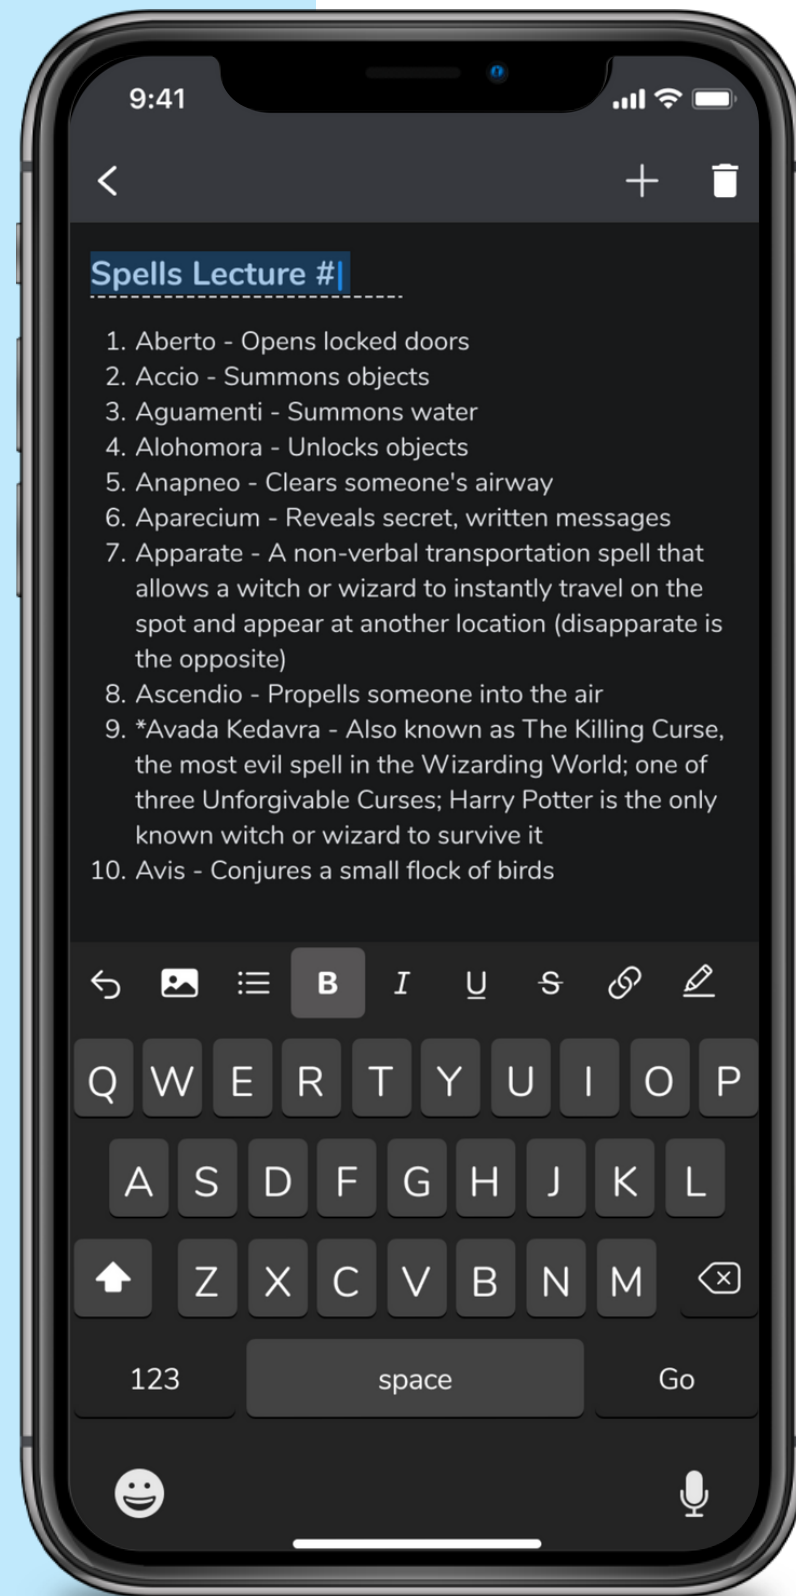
9:41

Spells Lecture #

1. Aberto - Opens locked doors
2. Accio - Summons objects
3. Aguamenti - Summons water
4. Alohomora - Unlocks objects
5. Anapneo - Clears someone's airway
6. Aparecium - Reveals secret, written messages
7. Apparate - A non-verbal transportation spell that allows a witch or wizard to instantly travel on the spot and appear at another location (disapparate is the opposite)
8. Ascendio - Propells someone into the air
9. *Avada Kedavra - Also known as The Killing Curse, the most evil spell in the Wizarding World; one of three Unforgivable Curses; Harry Potter is the only known witch or wizard to survive it
10. Avis - Conjures a small flock of birds

B I U S

Q W E R T Y U I O P
A S D F G H J K L
Z X C V B N M
123 space Go